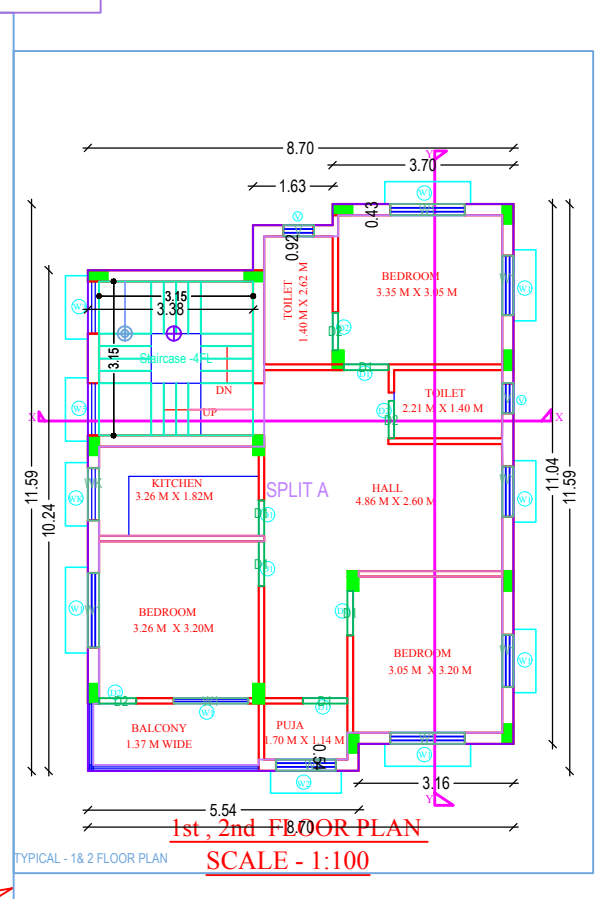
8.70
3.70
1.63
0.43
0.92
W1
W1
TOILET
1.40 M X 2.62 M
BEDROOM
3.35 M X 3.05 M
3.15
3.38
3.15
Staircase -4FL
DN
UP
D2
D1
TOILET
2.21 M X 1.40 M
D2
V
X
X
W1
W1
W1
W1
W1
W1
W1
KITCHEN
3.26 M X 1.82M
SPLIT A
HALL
4.86 M X 2.60 M
D1
D1
11.59
10.24
11.04
11.59
BEDROOM
3.26 M X 3.20M
D1
BEDROOM
3.05 M X 3.20 M
D2
D2
W1
D1
W1
BALCONY
1.37 M WIDE
PUJA
1.70 M X 1.14 M
0.15
W1
3.16
Y
Y
5.54
8.70
1st , 2nd FLOOR PLAN
TYPICAL - 1& 2 FLOOR PLAN
SCALE - 1:100